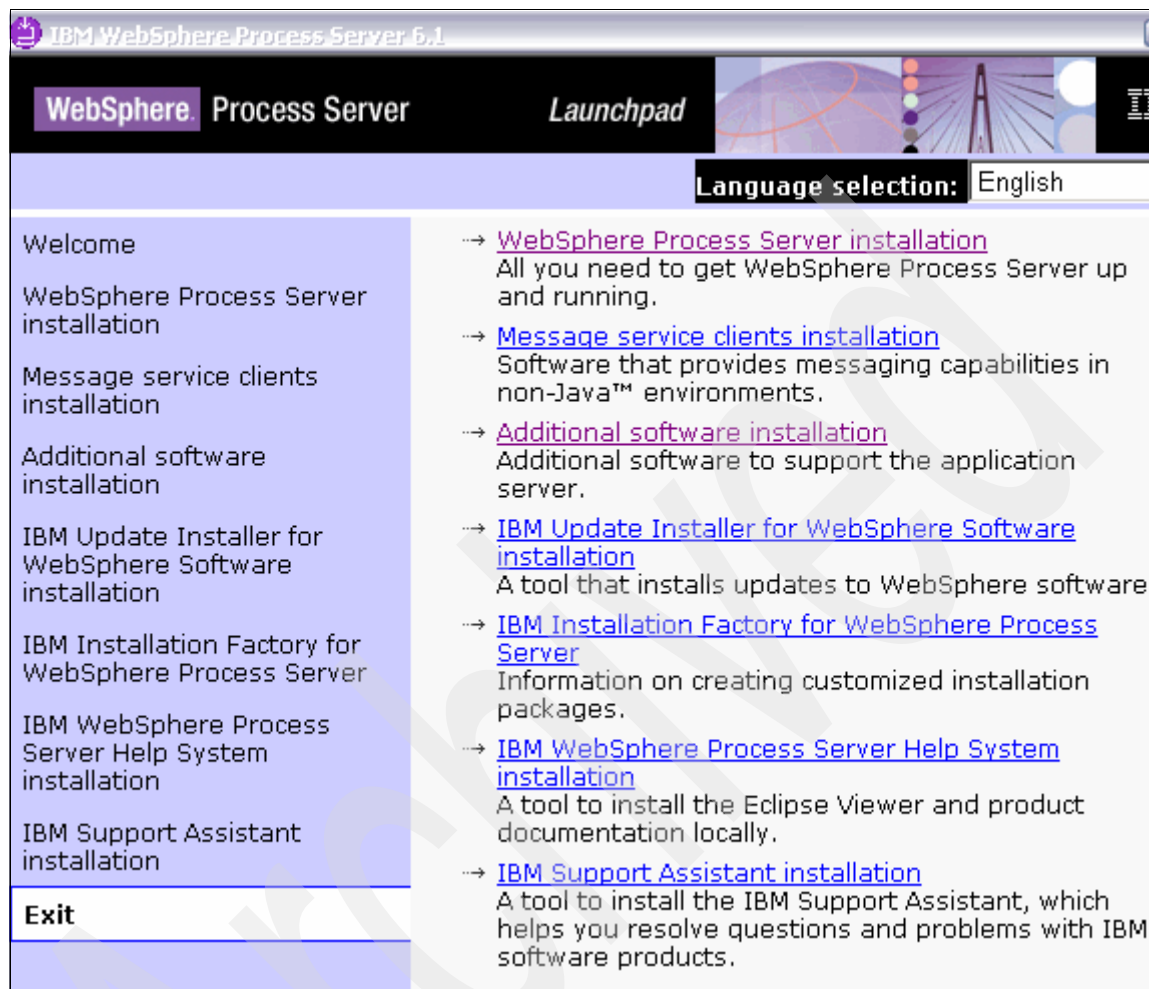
IBM WebSphere Process Server 6.1

WebSphere. Process Server

Launchpad

Language selection: English

Welcome

WebSphere Process Server installation

Message service clients installation

Additional software installation

IBM Update Installer for WebSphere Software installation

IBM Installation Factory for WebSphere Process Server

IBM WebSphere Process Server Help System installation

IBM Support Assistant installation

Exit

→ WebSphere Process Server installation
All you need to get WebSphere Process Server up and running.

→ Message service clients installation
Software that provides messaging capabilities in non-Java™ environments.

→ Additional software installation
Additional software to support the application server.

→ IBM Update Installer for WebSphere Software installation
A tool that installs updates to WebSphere software

→ IBM Installation Factory for WebSphere Process Server
Information on creating customized installation packages.

→ IBM WebSphere Process Server Help System installation
A tool to install the Eclipse Viewer and product documentation locally.

→ IBM Support Assistant installation
A tool to install the IBM Support Assistant, which helps you resolve questions and problems with IBM software products.

Archived